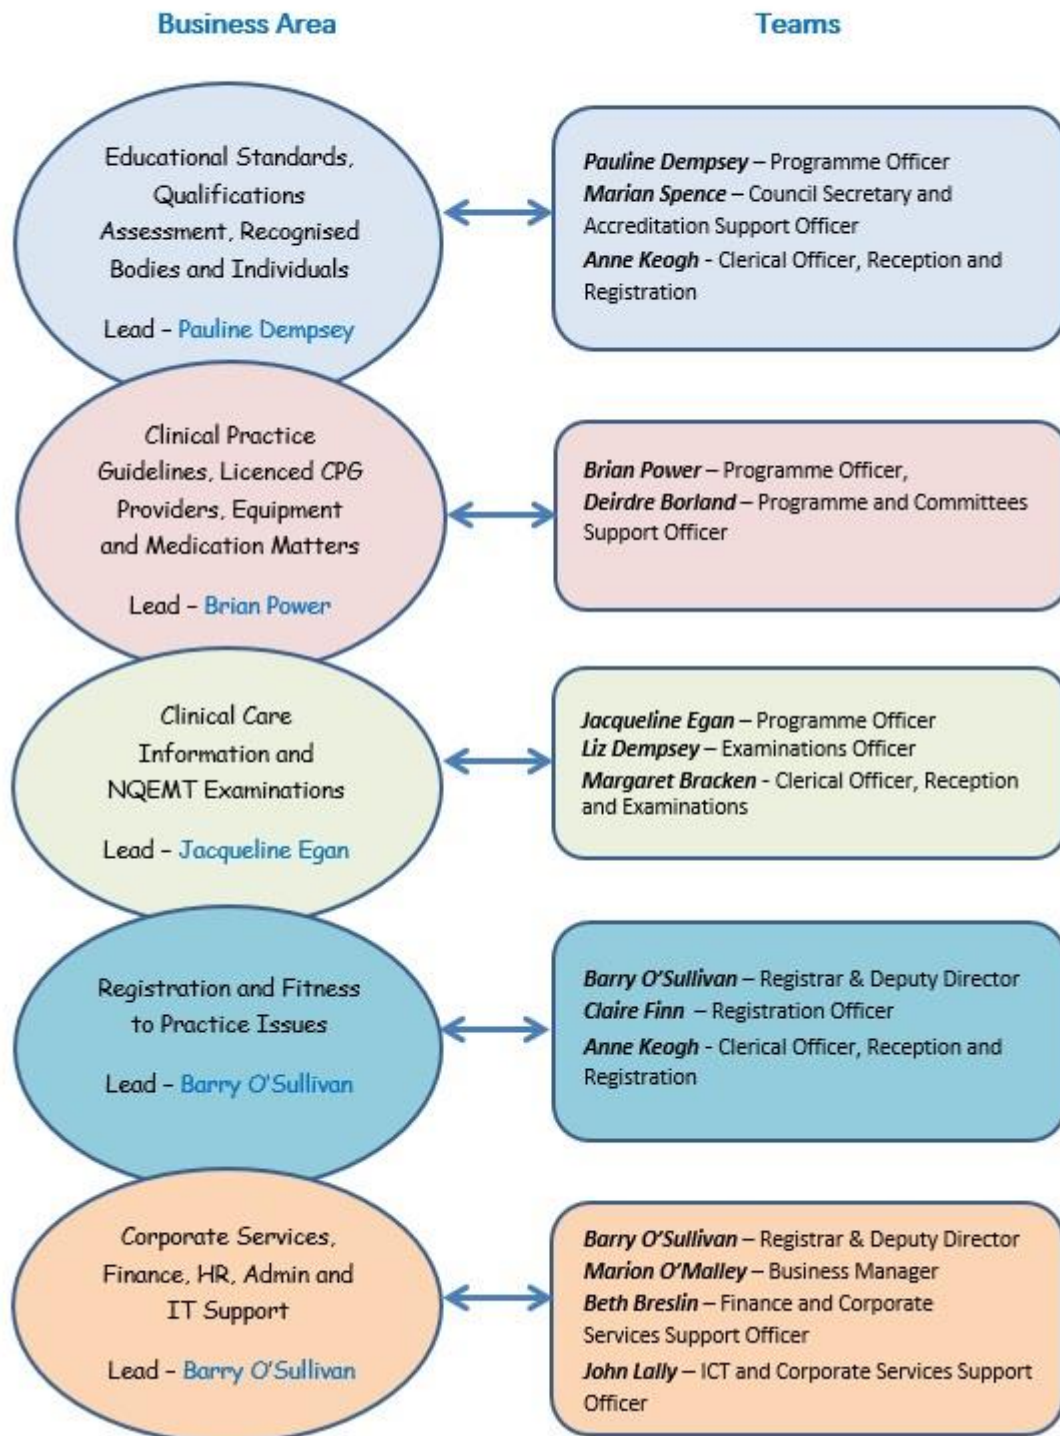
Business Area

Teams

Educational Standards, Qualifications Assessment, Recognised Bodies and Individuals

Lead – Pauline Dempsey

Pauline Dempsey – Programme Officer
Marian Spence – Council Secretary and Accreditation Support Officer
Anne Keogh - Clerical Officer, Reception and Registration

Clinical Practice Guidelines, Licenced CPG Providers, Equipment and Medication Matters

Lead – Brian Power

Brian Power – Programme Officer,
Deirdre Borland – Programme and Committees Support Officer

Clinical Care Information and NQEMT Examinations

Lead – Jacqueline Egan

Jacqueline Egan – Programme Officer
Liz Dempsey – Examinations Officer
Margaret Bracken - Clerical Officer, Reception and Examinations

Registration and Fitness to Practice Issues

Lead – Barry O'Sullivan

Barry O'Sullivan – Registrar & Deputy Director
Claire Finn – Registration Officer
Anne Keogh - Clerical Officer, Reception and Registration

Corporate Services, Finance, HR, Admin and IT Support

Lead – Barry O'Sullivan

Barry O'Sullivan – Registrar & Deputy Director
Marion O'Malley – Business Manager
Beth Breslin – Finance and Corporate Services Support Officer
John Lally – ICT and Corporate Services Support Officer